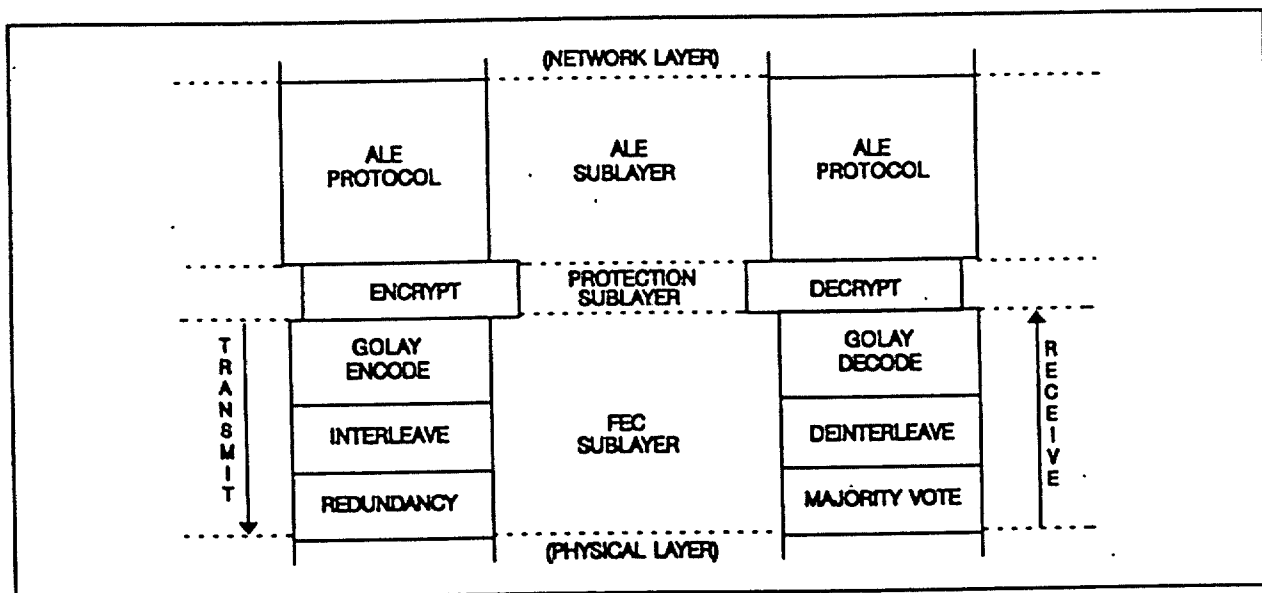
(NETWORK LAYER)

ALE PROTOCOL

ALE SUBLAYER

ALE PROTOCOL

ENCRYPT

PROTECTION SUBLAYER

DECRYPT

TRANSMIT

GOLAY ENCODE

INTERLEAVE

REDUNDANCY

FEC SUBLAYER

GOLAY DECODE

DEINTERLEAVE

MAJORITY VOTE

RECEIVE

(PHYSICAL LAYER)